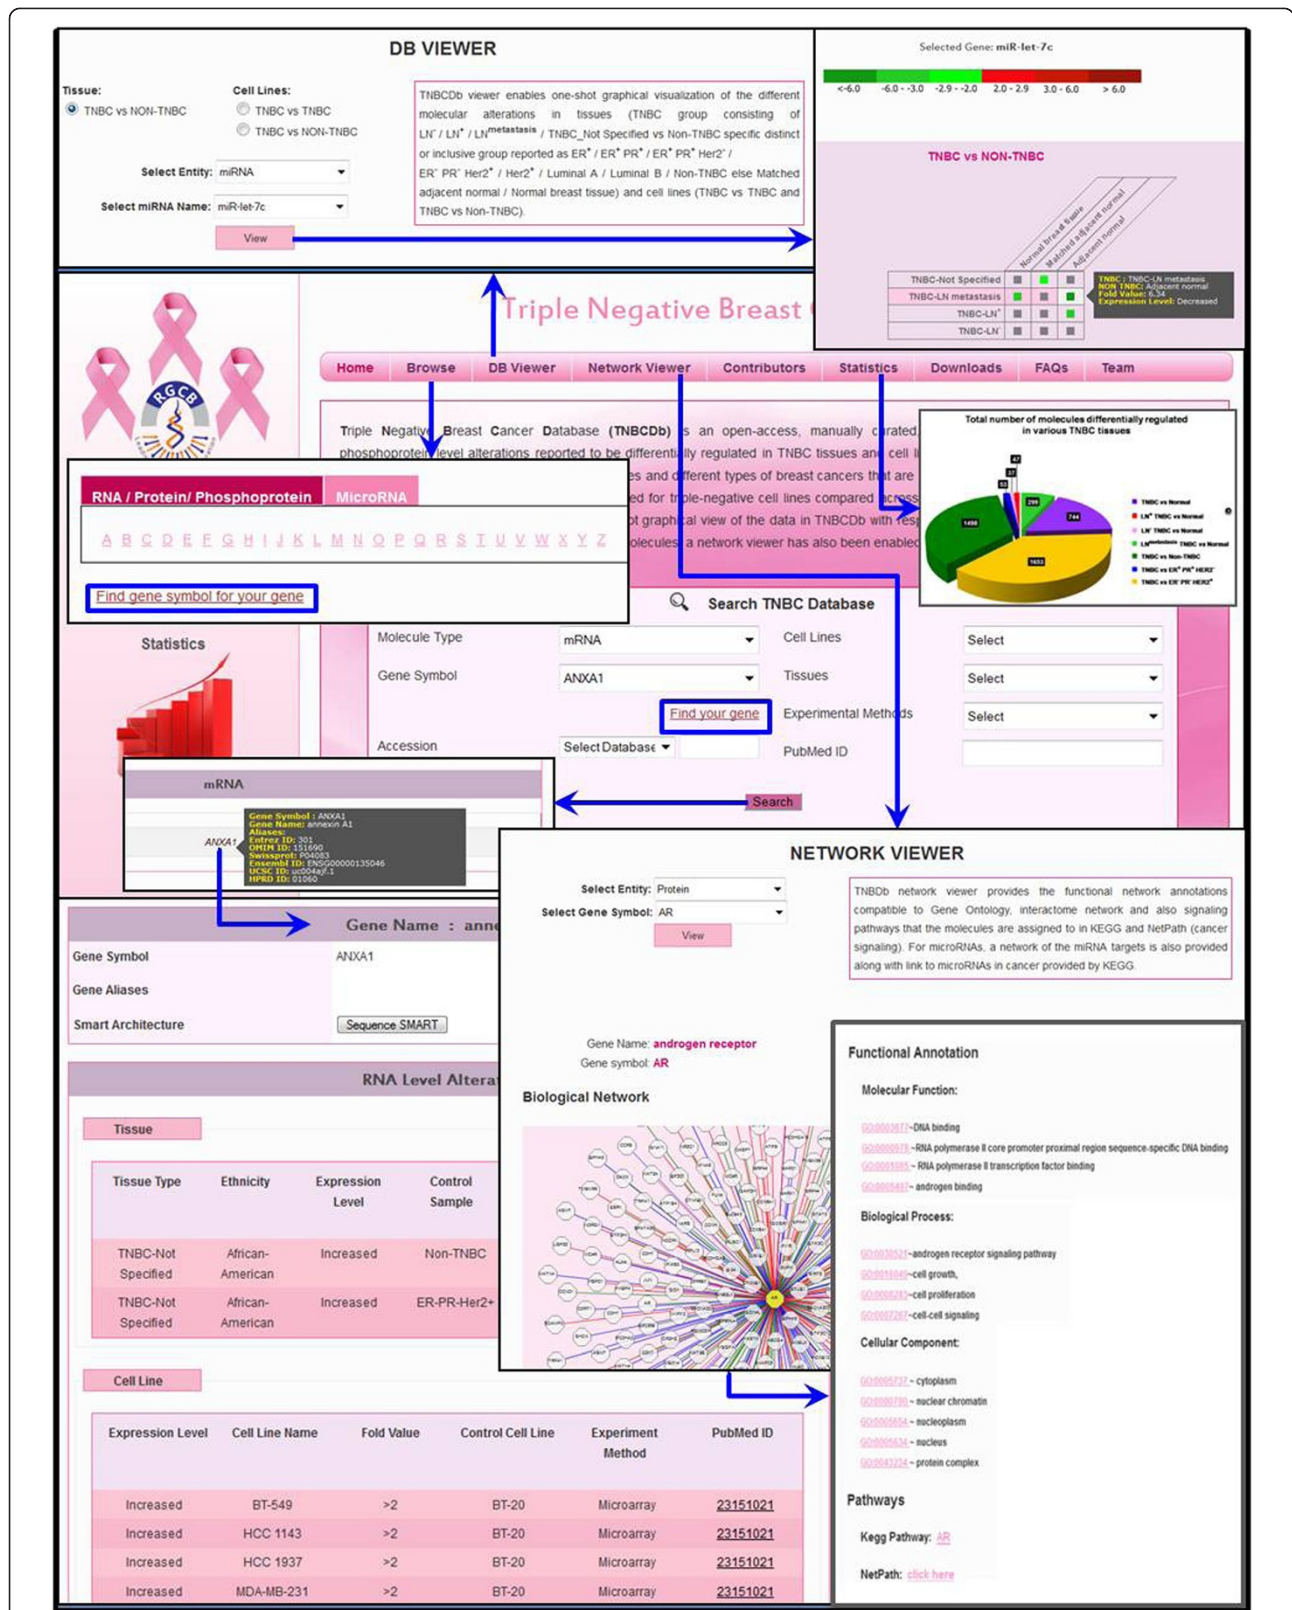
DB VIEWER

Tissue:
TNBC vs NON-TNBC

Cell Lines:
TNBC vs TNBC
TNBC vs NON-TNBC

Select Entity: miRNA
Select miRNA Name: miR-let-7c
View

TNBCdb viewer enables one-shot graphical visualization of the different molecular alterations in tissues (TNBC group consisting of LN$^-$ / LN$^+$ / LN$^{metastasis}$ / TNBC_Not Specified vs Non-TNBC specific distinct or inclusive group reported as ER$^+$ / ER$^+$ PR$^+$ / ER$^+$ PR$^+$ Her2$^+$ / ER$^-$ PR$^-$ Her2$^+$ / Her2$^+$ / Luminal A / Luminal B / Non-TNBC else Matched adjacent normal / Normal breast tissue) and cell lines (TNBC vs TNBC and TNBC vs Non-TNBC).

Selected Gene: miR-let-7c
<-6.0 -6.0 - -3.0 -2.9 - -2.0 2.0 - 2.9 3.0 - 6.0 > 6.0

TNBC vs NON-TNBC
Normal breast tissue
Matched adjacent normal
Adjacent normal
TNBC-Not Specified
TNBC-LN metastasis
TNBC-LN$^+$
TNBC-LN$^-$
TNBC : TNBC-LN metastasis
NON TNBC: Adjacent normal
Fold Value: 6.34
Expression Level: Decreased

Triple Negative Breast

RGCB

Home Browse DB Viewer Network Viewer Contributors Statistics Downloads FAQs Team

Triple Negative Breast Cancer Database (TNBCDb) is an open-access, manually curated phosphoprotein level alterations reported to be differentially regulated in TNBC tissues and cell l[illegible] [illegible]es and different types of breast cancers that are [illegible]ed for triple-negative cell lines compared across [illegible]ot graphical view of the data in TNBCDb with resp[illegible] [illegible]olecules a network viewer has also been enabled

RNA / Protein/ Phosphoprotein MicroRNA
A B C D E F G H I J K L M N O P Q R S T U V W X Y Z
Find gene symbol for your gene

Total number of molecules differentially regulated in various TNBC tissues
47
37
53
299
744
1498
1653
TNBC vs Normal
LN$^+$ TNBC vs Normal
LN$^-$ TNBC vs Normal
LN$^{metastasis}$ TNBC vs Normal
TNBC vs Non-TNBC
TNBC vs ER$^+$ PR$^+$ HER2$^+$
TNBC vs ER$^-$ PR$^-$ HER2$^+$

Statistics

Search TNBC Database
Molecule Type mRNA
Cell Lines Select
Gene Symbol ANXA1
Tissues Select
Find your gene
Experimental Methods Select
Accession Select Database
PubMed ID
Search

mRNA
ANXA1
Gene Symbol : ANXA1
Gene Name: annexin A1
Aliases:
Entrez ID: 301
OMIM ID: 151690
Swissprot: P04083
Ensembl ID: ENSG00000135046
UCSC ID: uc004ajf.1
HPRD ID: 01060

Gene Name : anne
Gene Symbol ANXA1
Gene Aliases
Smart Architecture Sequence SMART

RNA Level Altera
Tissue

| Tissue Type | Ethnicity | Expression Level | Control Sample |
|---|---|---|---|
| TNBC-Not Specified | African-American | Increased | Non-TNBC |
| TNBC-Not Specified | African-American | Increased | ER-PR-Her2+ |

Cell Line

| Expression Level | Cell Line Name | Fold Value | Control Cell Line | Experiment Method | PubMed ID |
|---|---|---|---|---|---|
| Increased | BT-549 | >2 | BT-20 | Microarray | 23151021 |
| Increased | HCC 1143 | >2 | BT-20 | Microarray | 23151021 |
| Increased | HCC 1937 | >2 | BT-20 | Microarray | 23151021 |
| Increased | MDA-MB-231 | >2 | BT-20 | Microarray | 23151021 |

NETWORK VIEWER
Select Entity: Protein
Select Gene Symbol: AR
View

TNBDb network viewer provides the functional network annotations compatible to Gene Ontology, interactome network and also signaling pathways that the molecules are assigned to in KEGG and NetPath (cancer signaling). For microRNAs, a network of the miRNA targets is also provided along with link to microRNAs in cancer provided by KEGG.

Gene Name: androgen receptor
Gene symbol: AR
Biological Network

Functional Annotation
Molecular Function:
GO:0003677~DNA binding
GO:0000978~RNA polymerase II core promoter proximal region sequence-specific DNA binding
GO:0001085~RNA polymerase II transcription factor binding
GO:0005497~androgen binding
Biological Process:
GO:0030521~androgen receptor signaling pathway
GO:0016049~cell growth,
GO:0008283~cell proliferation
GO:0007267~cell-cell signaling
Cellular Component:
GO:0005737~cytoplasm
GO:0000790~nuclear chromatin
GO:0005654~nucleoplasm
GO:0005634~nucleus
GO:0043234~protein complex
Pathways
Kegg Pathway: AR
NetPath: click here